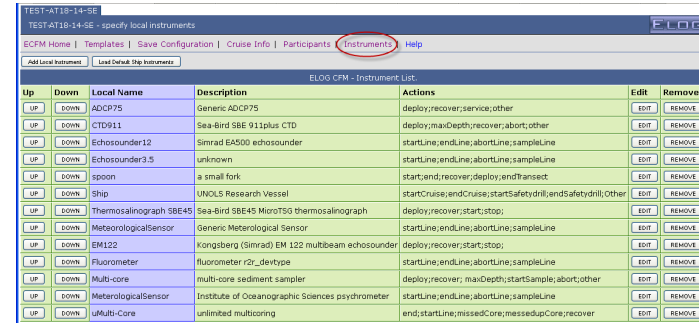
TEST-AT18-14-SE

TEST-AT18-14-SE - specify local instruments

ELOG

ECFM Home | Templates | Save Configuration | Cruise Info | Participants | Instruments | Help

Add Local Instrument | Load Default Ship Instruments

ELOG CFM - Instrument List.

| Up | Down | Local Name | Description | Actions | Edit | Remove |
|---|---|---|---|---|---|---|
| UP | DOWN | ADCP75 | Generic ADCP75 | deploy;recover;service;other | EDIT | REMOVE |
| UP | DOWN | CTD911 | Sea-Bird SBE 911plus CTD | deploy;maxDepth;recover;abort;other | EDIT | REMOVE |
| UP | DOWN | Echosounder12 | Simrad EA500 echosounder | startLine;endLine;abortLine;sampleLine | EDIT | REMOVE |
| UP | DOWN | Echosounder3.5 | unknown | startLine;endLine;abortLine;sampleLine | EDIT | REMOVE |
| UP | DOWN | spoon | a small fork | start;end;recover;deploy;endTransect | EDIT | REMOVE |
| UP | DOWN | Ship | UNOLS Research Vessel | startCruise;endCruise;startSafetydrill;endSafetydrill;Other | EDIT | REMOVE |
| UP | DOWN | Thermosalinograph SBE45 | Sea-Bird SBE45 MicroTSG thermosalinograph | deploy;recover;start;stop; | EDIT | REMOVE |
| UP | DOWN | MeteorologicalSensor | Generic Meterological Sensor | startLine;endLine;abortLine;sampleLine | EDIT | REMOVE |
| UP | DOWN | EM122 | Kongsberg (Simrad) EM 122 multibeam echosounder | deploy;recover;start;stop; | EDIT | REMOVE |
| UP | DOWN | Fluorometer | fluorometer r2r_devtype | startLine;endLine;abortLine;sampleLine | EDIT | REMOVE |
| UP | DOWN | Multi-core | multi-core sediment sampler | deploy;recover; maxDepth;startSample;abort;other | EDIT | REMOVE |
| UP | DOWN | MeterologicalSensor | Institute of Oceanographic Sciences psychrometer | startLine;endLine;abortLine;sampleLine | EDIT | REMOVE |
| UP | DOWN | uMulti-Core | unlimited multicoring | end;startLine;missedCore;messedupCore;recover | EDIT | REMOVE |